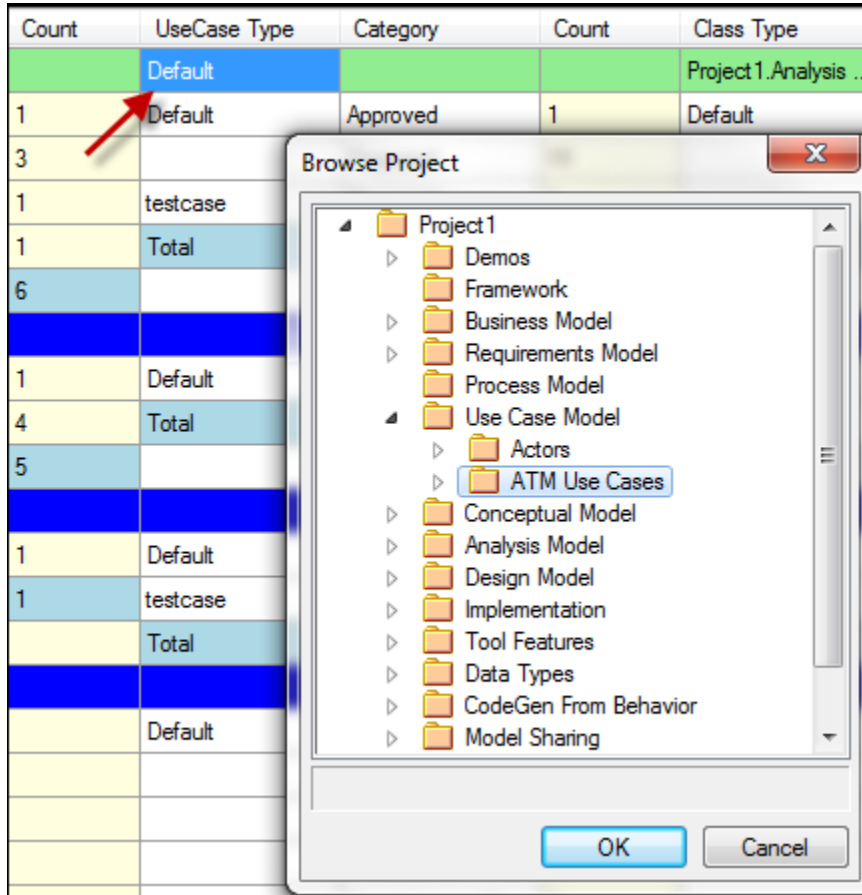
| Count | UseCase Type | Category | Count | Class Type |
|---|---|---|---|---|
| | Default | | | Project1.Analysis ... |
| 1 | Default | Approved | 1 | Default |
| 3 | | | | |
| 1 | testcase | | | |
| 1 | Total | | | |
| 6 | | | | |
| | | | | |
| 1 | Default | | | |
| 4 | Total | | | |
| 5 | | | | |
| | | | | |
| 1 | Default | | | |
| 1 | testcase | | | |
| | Total | | | |
| | | | | |
| | Default | | | |

Browse Project

Project1
Demos
Framework
Business Model
Requirements Model
Process Model
Use Case Model
Actors
ATM Use Cases
Conceptual Model
Analysis Model
Design Model
Implementation
Tool Features
Data Types
CodeGen From Behavior
Model Sharing

OK
Cancel